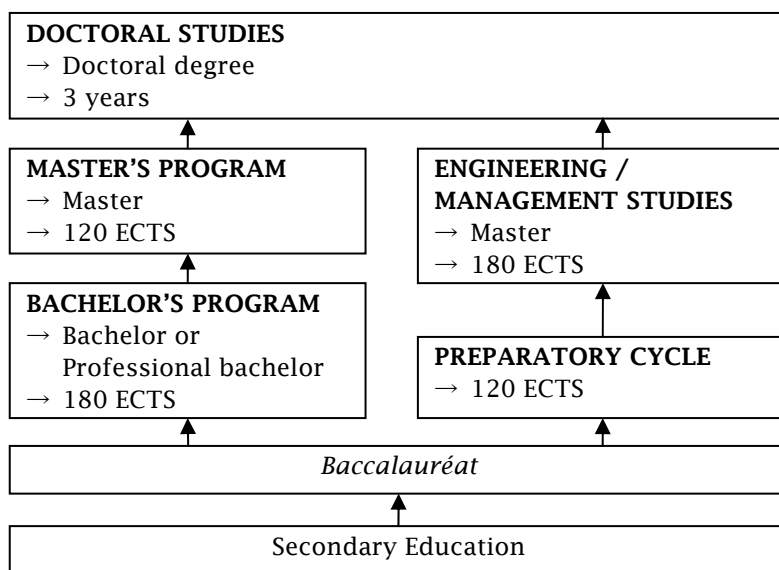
DOCTORAL STUDIES
→ Doctoral degree
→ 3 years

MASTER'S PROGRAM
→ Master
→ 120 ECTS

ENGINEERING / MANAGEMENT STUDIES
→ Master
→ 180 ECTS

BACHELOR'S PROGRAM
→ Bachelor or Professional bachelor
→ 180 ECTS

PREPARATORY CYCLE
→ 120 ECTS

Baccalauréat

Secondary Education